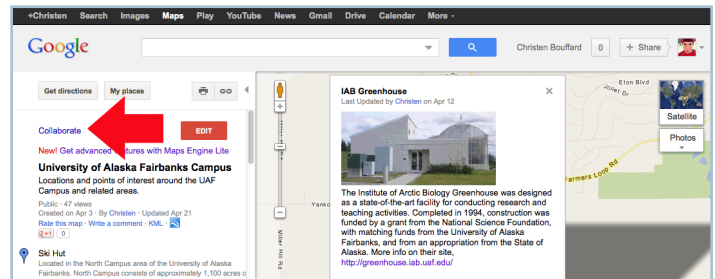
+Christen Search Images Maps Play YouTube News Gmail Drive Calendar More

Google

Christen Bouffard 0 + Share

Get directions My places

Collaborate EDIT

New! Get advanced features with Maps Engine Lite

University of Alaska Fairbanks Campus

Locations and points of interest around the UAF Campus and related areas.

Public · 47 views
Created on Apr 3 · By Christen · Updated Apr 21
Rate this map · Write a comment · KML ·
+1 0

Ski Hut
Located in the North Campus area of the University of Alaska Fairbanks. North Campus consists of approximately 1,100 acres o

IAB Greenhouse
Last Updated by Christen on Apr 12

The Institute of Arctic Biology Greenhouse was designed as a state-of-the-art facility for conducting research and teaching activities. Completed in 1994, construction was funded by a grant from the National Science Foundation, with matching funds from the University of Alaska Fairbanks, and from an appropriation from the State of Alaska. More info on their site,
http://greenhouse.iab.uaf.edu/

Eton Blvd
Joliet Rd
Satellite
Photos
Farmers Loop Rd
Yank
Miller Hill Rd